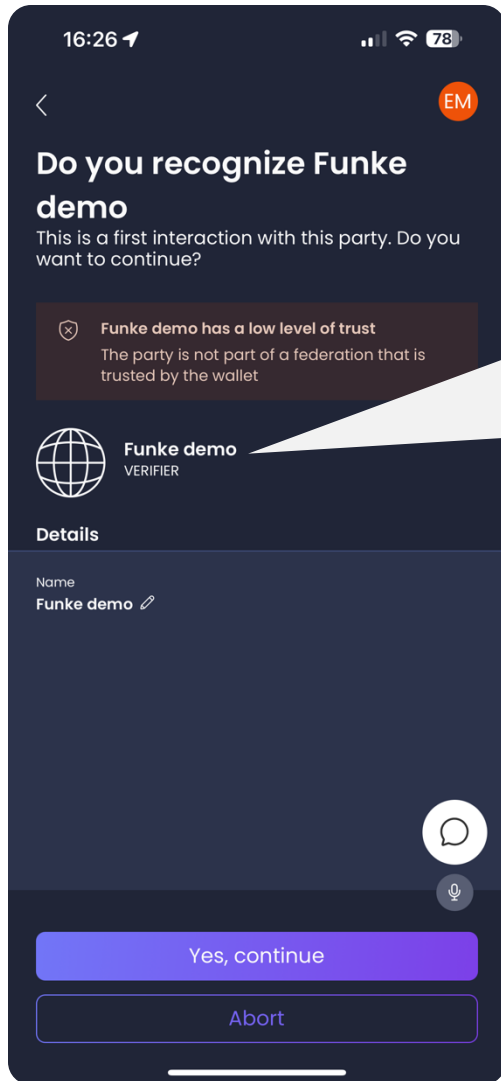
16:26

78

EM

Do you recognize Funke demo

This is a first interaction with this party. Do you want to continue?

Funke demo has a low level of trust

The party is not part of a federation that is trusted by the wallet

Funke demo

VERIFIER

Details

Name

Funke demo

Yes, continue

Abort